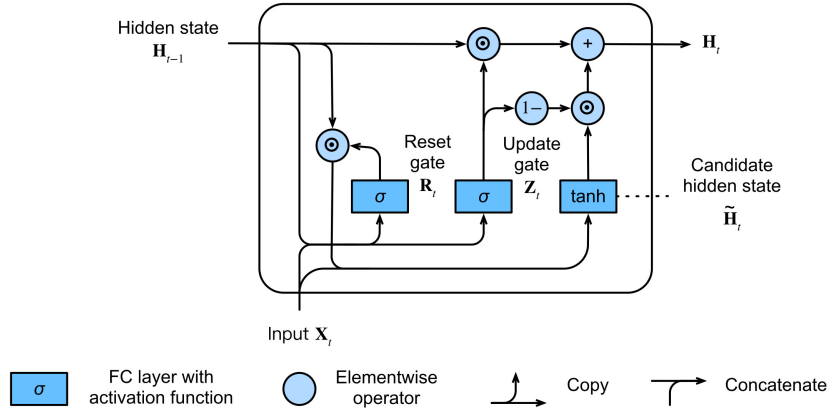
Hidden state $\mathbf{H}_{t-1}$

$\odot$

$+$

$\mathbf{H}_t$

$1-$

$\odot$

$\odot$

Reset gate $\mathbf{R}_t$

Update gate $\mathbf{Z}_t$

$\sigma$

$\sigma$

tanh

Candidate hidden state $\tilde{\mathbf{H}}_t$

Input $\mathbf{X}_t$

$\sigma$ FC layer with activation function

Elementwise operator

Copy

Concatenate